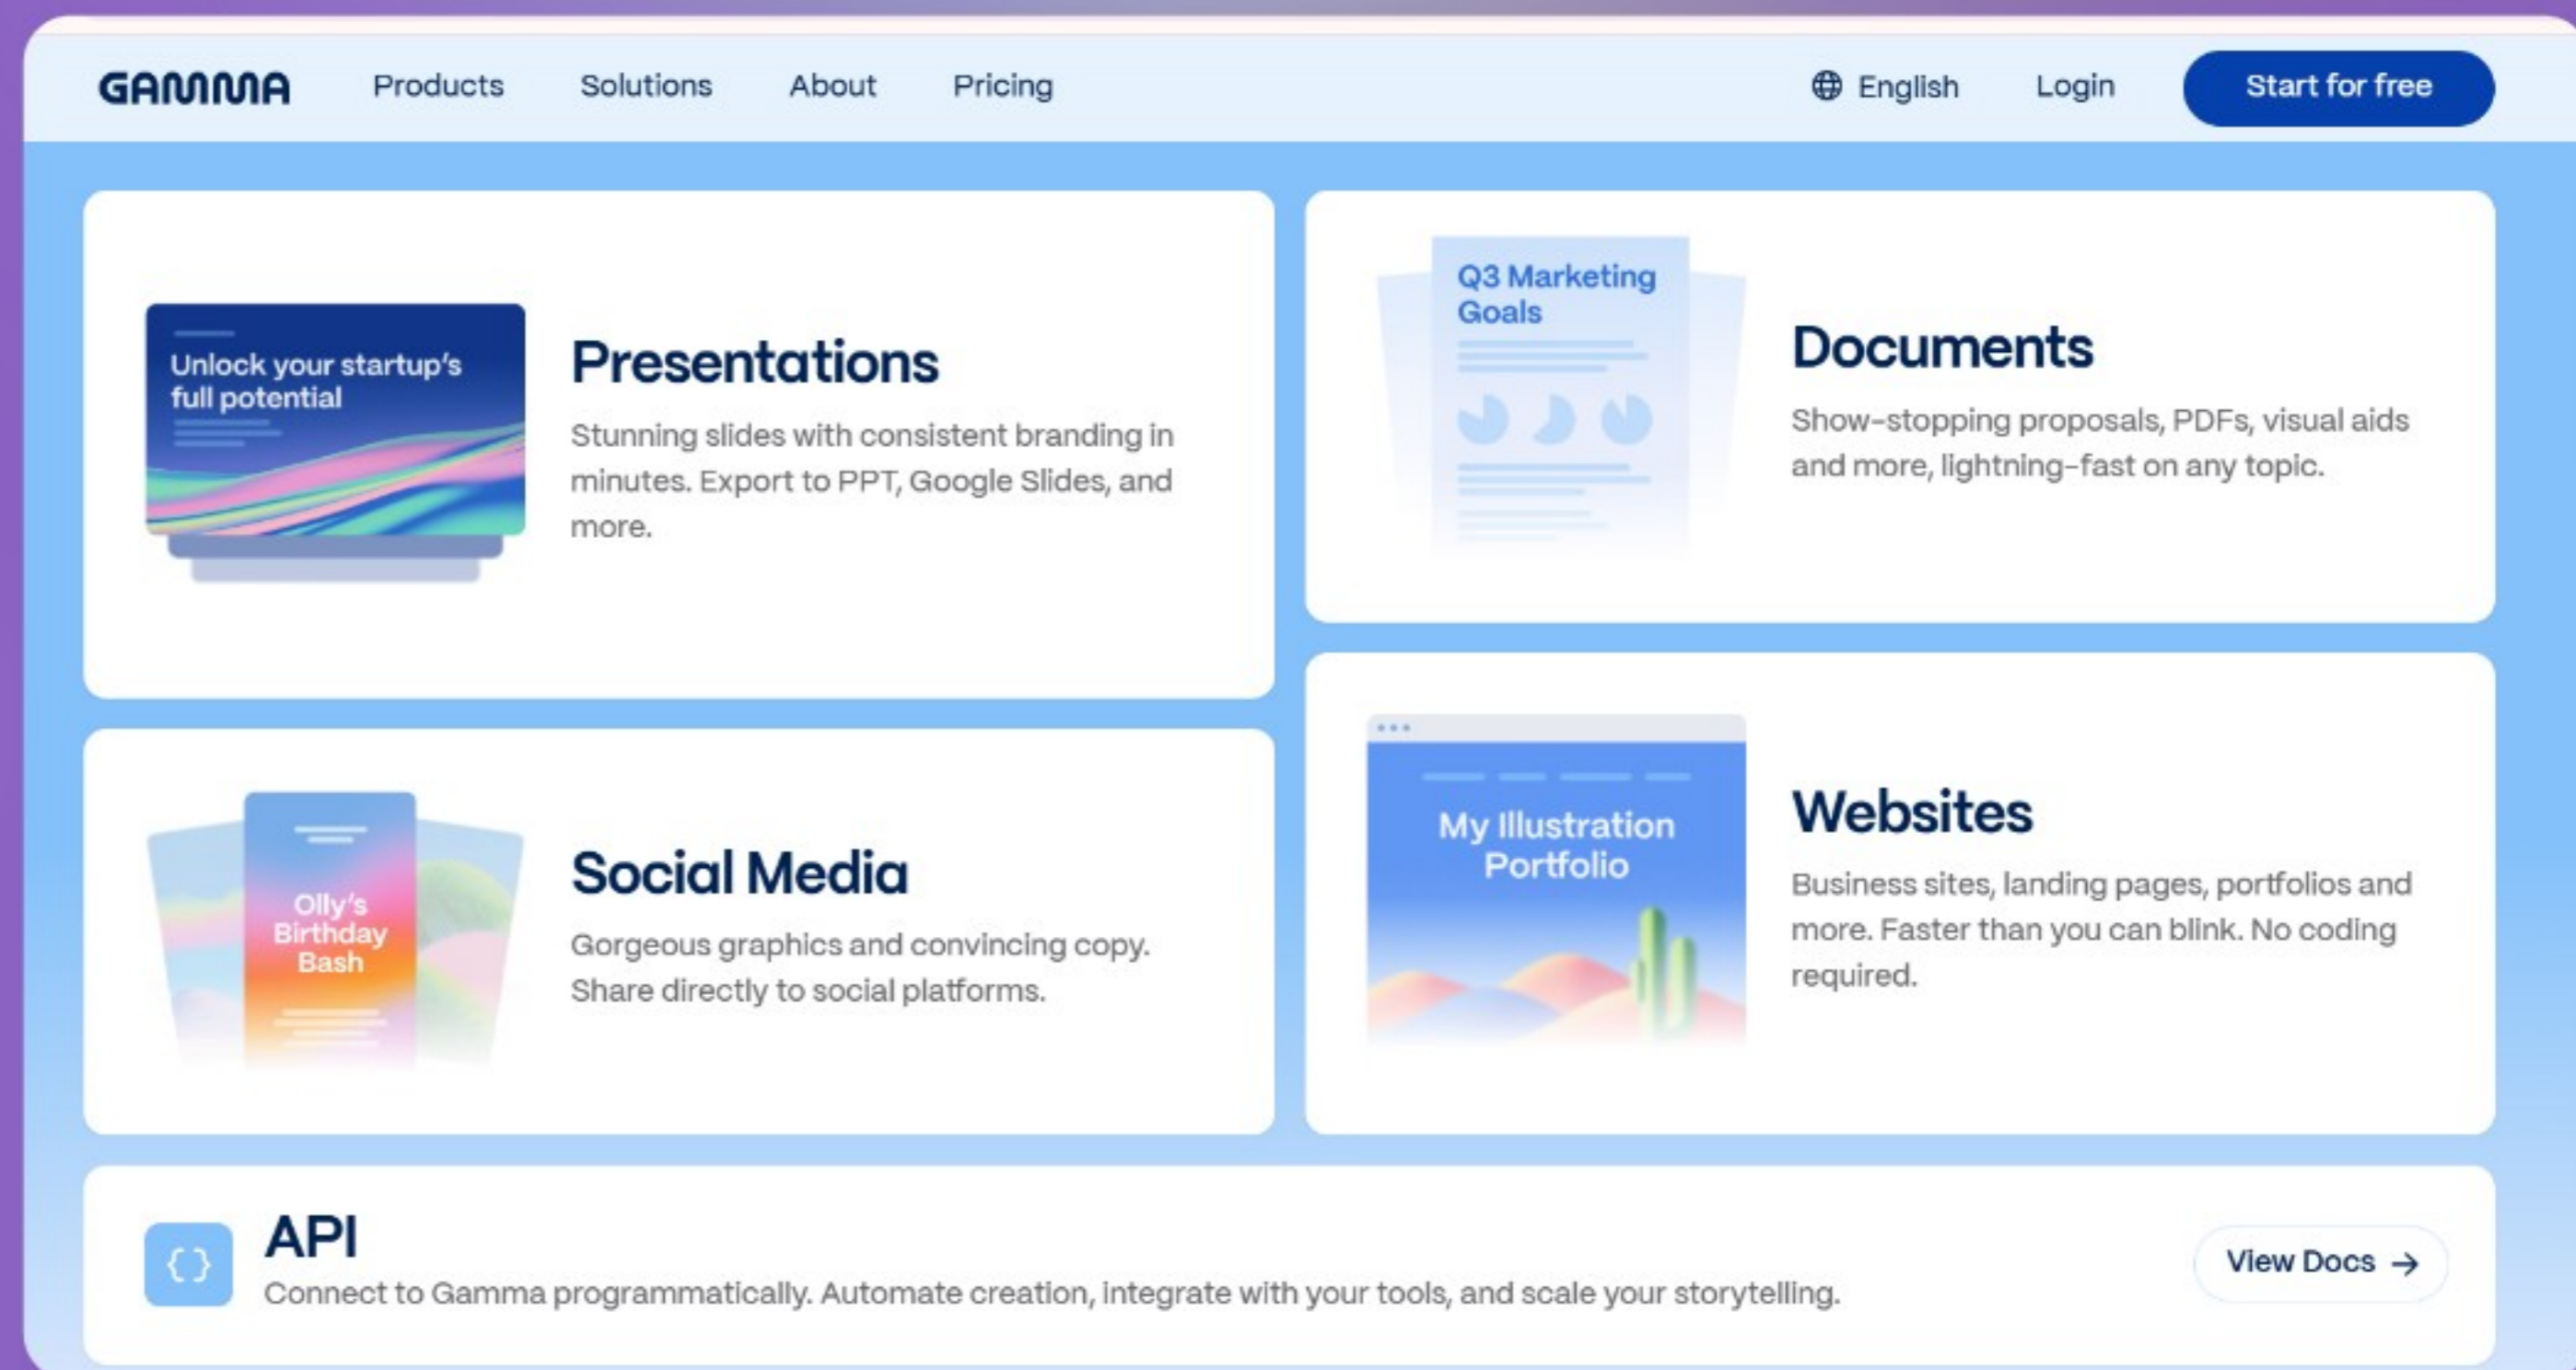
GAMMA Products Solutions About Pricing English Login Start for free

Unlock your startup's full potential

Presentations

Stunning slides with consistent branding in minutes. Export to PPT, Google Slides, and more.

Q3 Marketing Goals

Documents

Show-stopping proposals, PDFs, visual aids and more, lightning-fast on any topic.

Olly's Birthday Bash

Social Media

Gorgeous graphics and convincing copy. Share directly to social platforms.

My Illustration Portfolio

Websites

Business sites, landing pages, portfolios and more. Faster than you can blink. No coding required.

{ }

API

Connect to Gamma programmatically. Automate creation, integrate with your tools, and scale your storytelling.

View Docs →